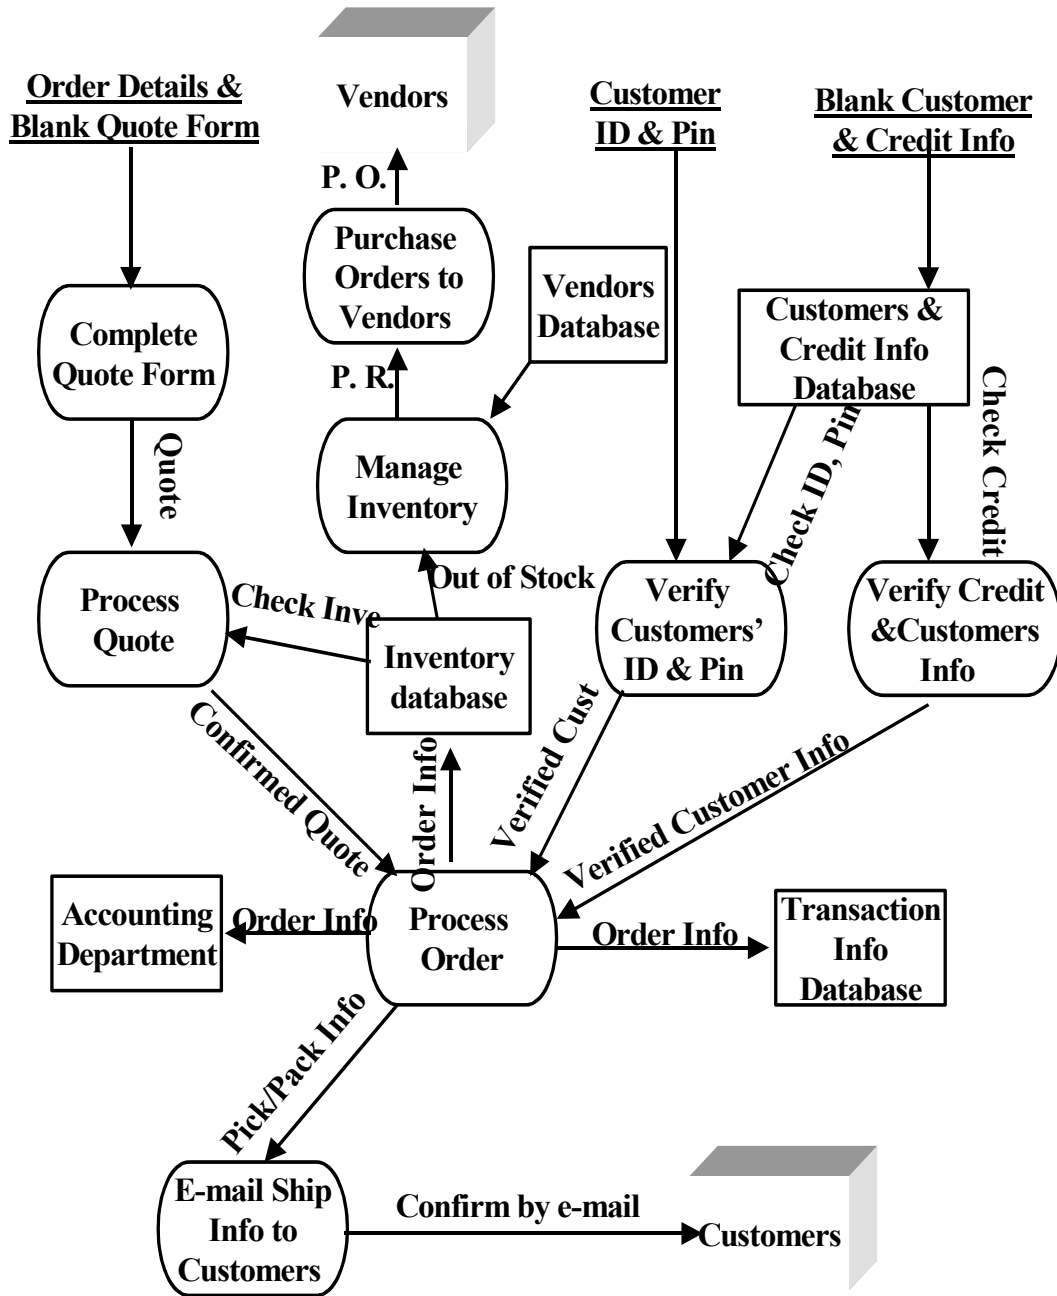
Order Details & Blank Quote Form

Vendors

Customer ID & Pin

Blank Customer & Credit Info

P. O.

Purchase Orders to Vendors

Vendors Database

Customers & Credit Info Database

Complete Quote Form

P. R.

Check ID, Pin

Check Credit

Quote

Manage Inventory

Process Quote

Check Inve

Out of Stock

Verify Customers' ID & Pin

Verify Credit &Customers Info

Inventory database

Confirmed Quote

Order Info

Verified Cust

Verified Customer Info

Accounting Department

Order Info

Process Order

Order Info

Transaction Info Database

Pick/Pack Info

E-mail Ship Info to Customers

Confirm by e-mail

Customers